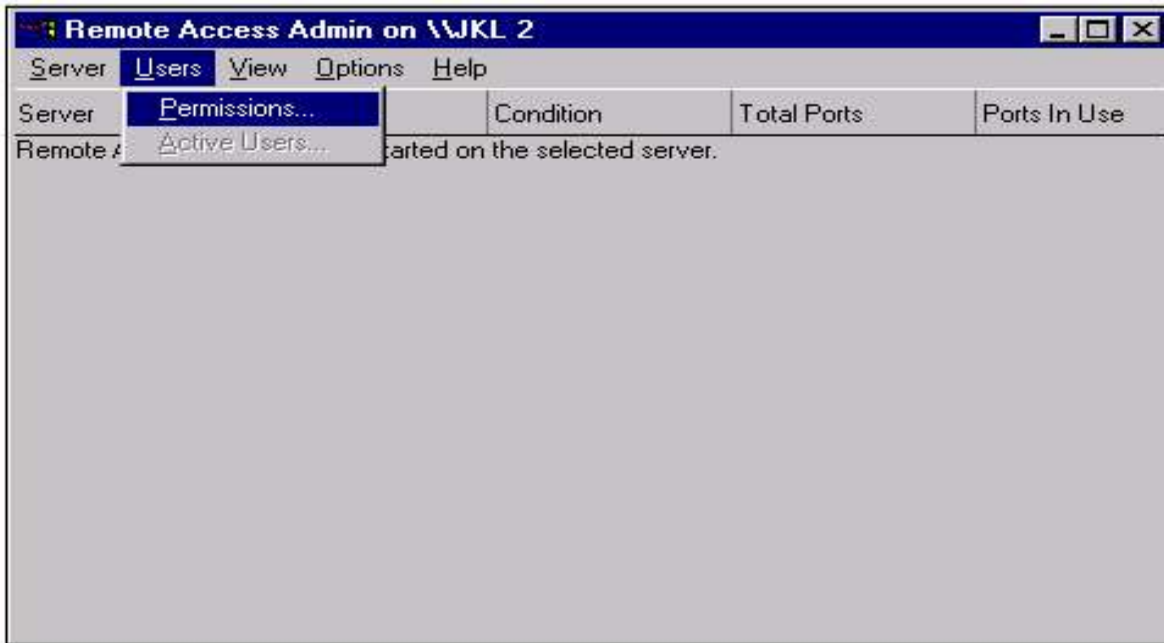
Remote Access Admin on \\JKL 2

Server Users View Options Help

Permissions...
Active Users...

| Server | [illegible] | Condition | Total Ports | Ports In Use |
|---|---|---|---|---|
| Remote A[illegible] | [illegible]tarted on the selected server. | | | |